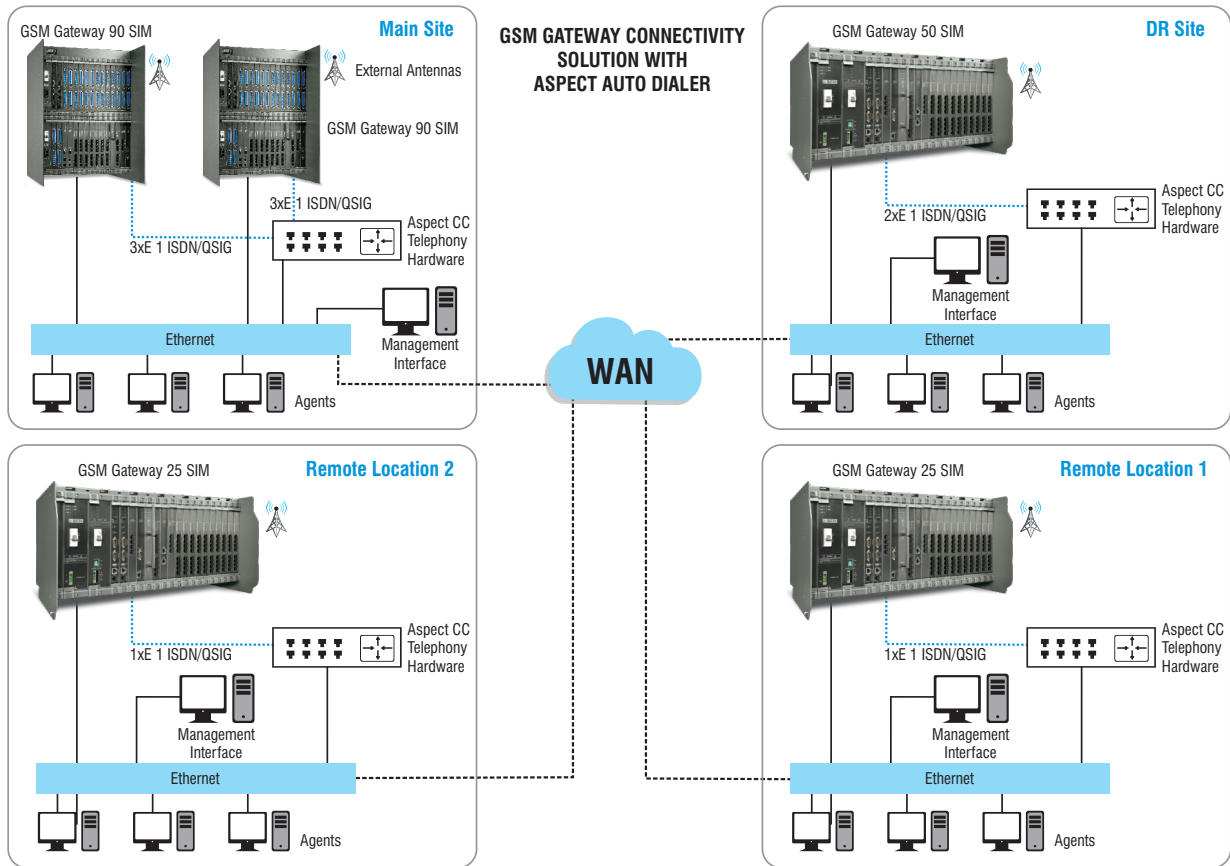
GSM Gateway 90 SIM

Main Site

External Antennas

GSM Gateway 90 SIM

3xE 1 ISDN/QSIG

3xE 1 ISDN/QSIG

Aspect CC Telephony Hardware

Ethernet

Management Interface

Agents

GSM GATEWAY CONNECTIVITY SOLUTION WITH ASPECT AUTO DIALER

WAN

GSM Gateway 50 SIM

DR Site

2xE 1 ISDN/QSIG

Aspect CC Telephony Hardware

Management Interface

Ethernet

Agents

GSM Gateway 25 SIM

Remote Location 2

1xE 1 ISDN/QSIG

Aspect CC Telephony Hardware

Management Interface

Ethernet

Agents

GSM Gateway 25 SIM

Remote Location 1

1xE 1 ISDN/QSIG

Aspect CC Telephony Hardware

Management Interface

Ethernet

Agents